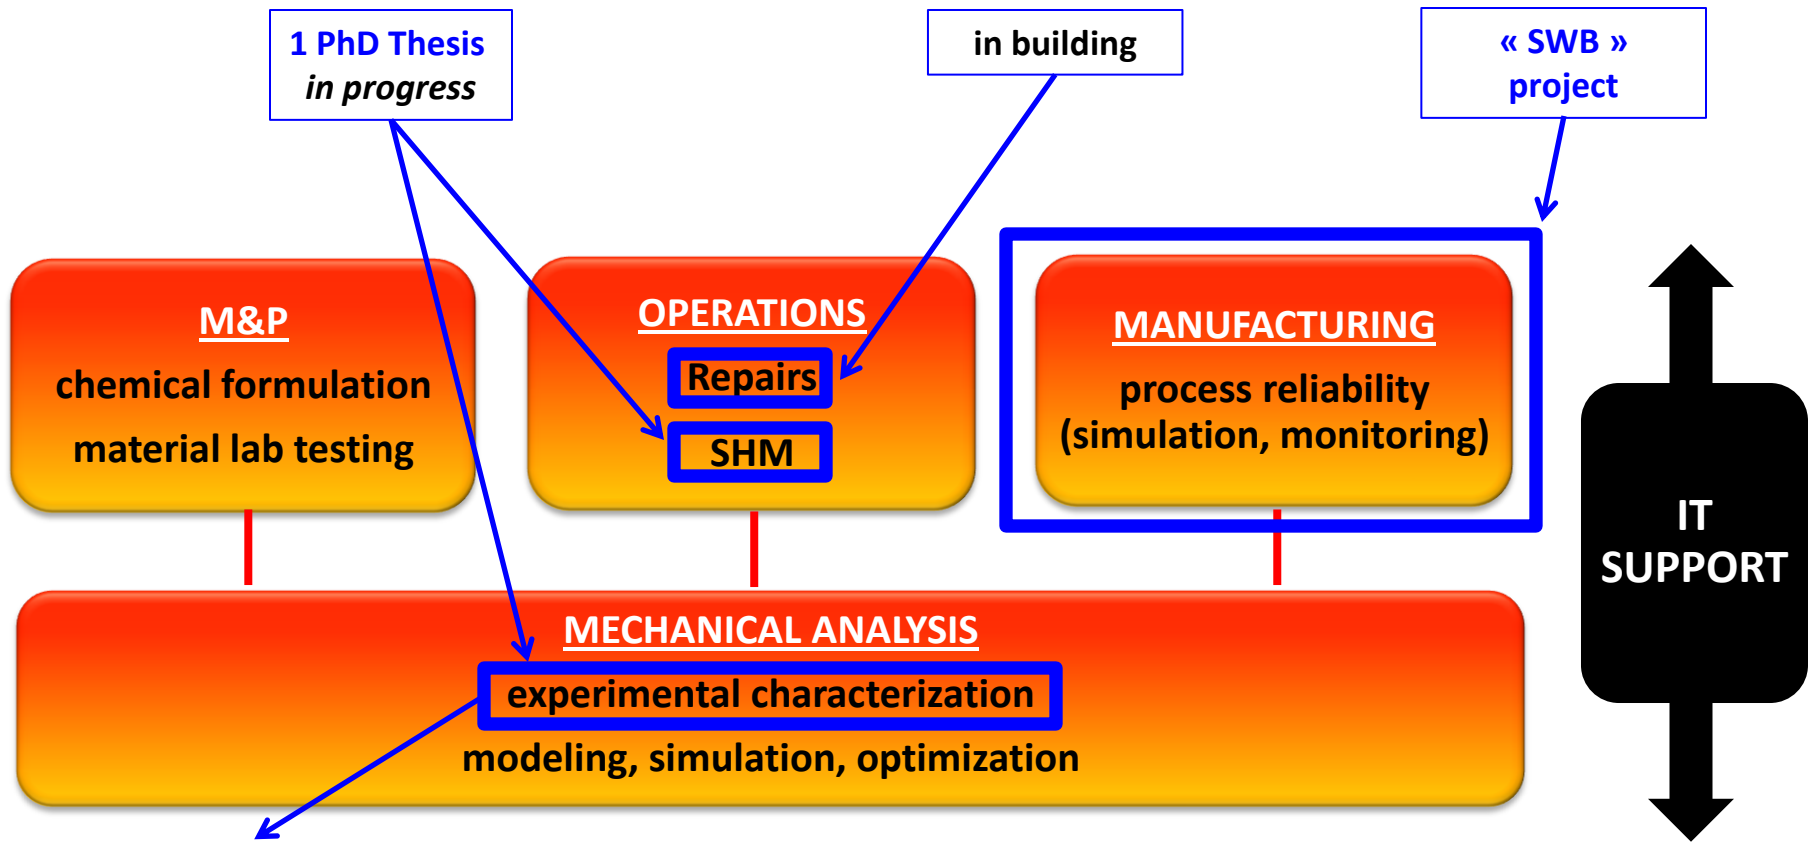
1 PhD Thesis
*in progress*

in building

« SWB »
project

M&P
chemical formulation
material lab testing

OPERATIONS
Repairs
SHM

MANUFACTURING
process reliability
(simulation, monitoring)

IT
SUPPORT

MECHANICAL ANALYSIS
experimental characterization
modeling, simulation, optimization